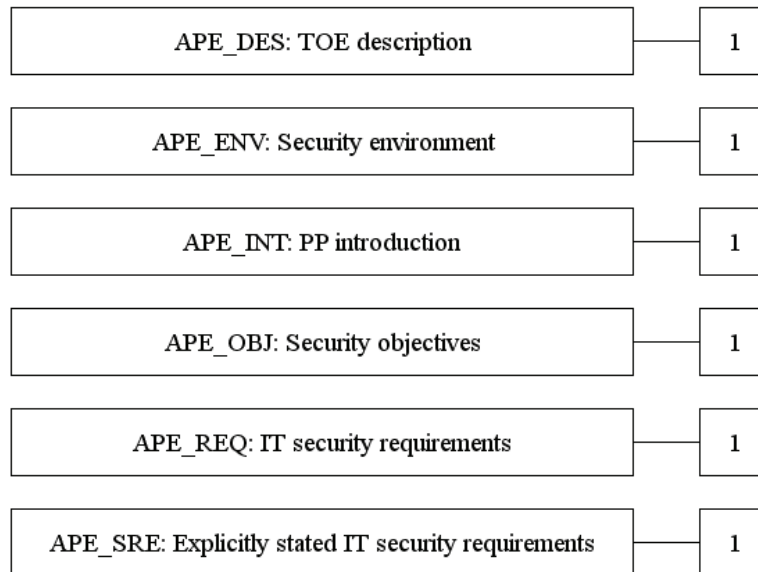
APE_DES: TOE description

1

APE_ENV: Security environment

1

APE_INT: PP introduction

1

APE_OBJ: Security objectives

1

APE_REQ: IT security requirements

1

APE_SRE: Explicitly stated IT security requirements

1